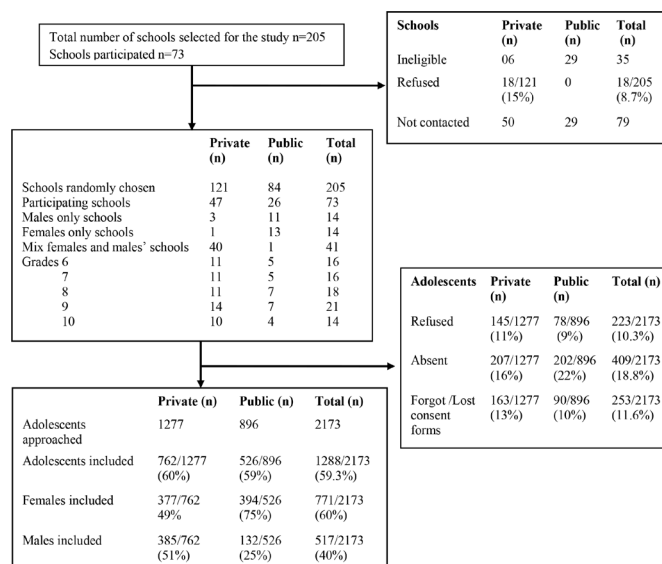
Total number of schools selected for the study n=205
Schools participated n=73

| Schools | Private (n) | Public (n) | Total (n) |
|---|---|---|---|
| Ineligible | 06 | 29 | 35 |
| Refused | 18/121 (15%) | 0 | 18/205 (8.7%) |
| Not contacted | 50 | 29 | 79 |

| | Private (n) | Public (n) | Total (n) |
|---|---|---|---|
| Schools randomly chosen | 121 | 84 | 205 |
| Participating schools | 47 | 26 | 73 |
| Males only schools | 3 | 11 | 14 |
| Females only schools | 1 | 13 | 14 |
| Mix females and males' schools | 40 | 1 | 41 |
| Grades 6 | 11 | 5 | 16 |
| 7 | 11 | 5 | 16 |
| 8 | 11 | 7 | 18 |
| 9 | 14 | 7 | 21 |
| 10 | 10 | 4 | 14 |

| Adolescents | Private (n) | Public (n) | Total (n) |
|---|---|---|---|
| Refused | 145/1277 (11%) | 78/896 (9%) | 223/2173 (10.3%) |
| Absent | 207/1277 (16%) | 202/896 (22%) | 409/2173 (18.8%) |
| Forgot /Lost consent forms | 163/1277 (13%) | 90/896 (10%) | 253/2173 (11.6%) |

| | Private (n) | Public (n) | Total (n) |
|---|---|---|---|
| Adolescents approached | 1277 | 896 | 2173 |
| Adolescents included | 762/1277 (60%) | 526/896 (59%) | 1288/2173 (59.3%) |
| Females included | 377/762 49% | 394/526 (75%) | 771/2173 (60%) |
| Males included | 385/762 (51%) | 132/526 (25%) | 517/2173 (40%) |